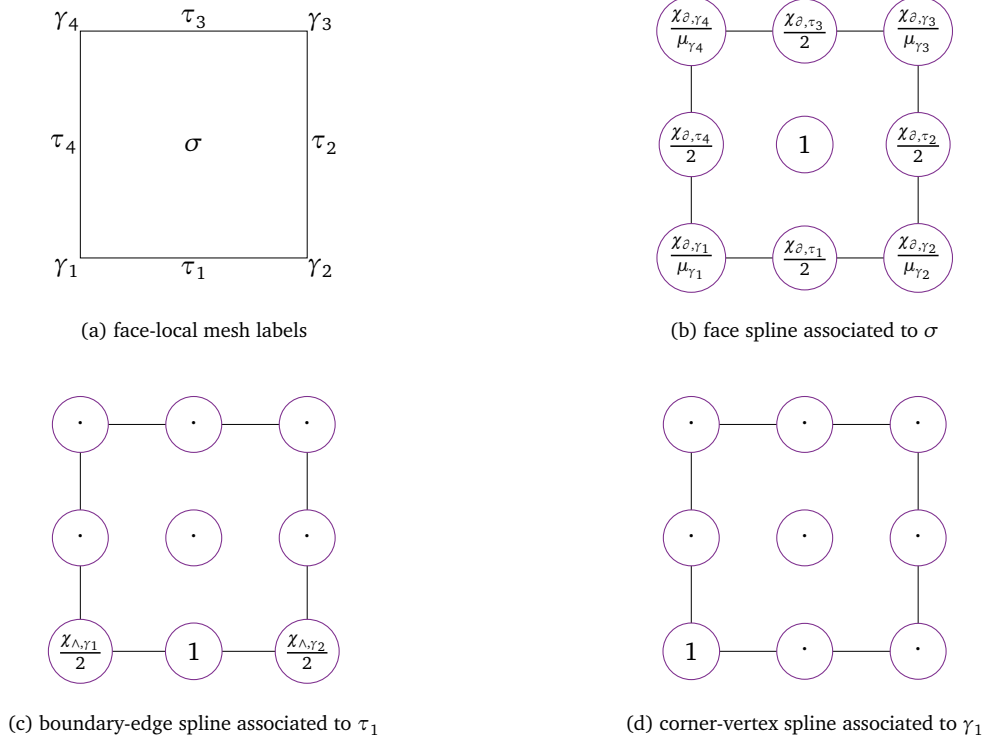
$\gamma_4$ $\tau_3$ $\gamma_3$

$\tau_4$ $\sigma$ $\tau_2$

$\gamma_1$ $\tau_1$ $\gamma_2$

(a) face-local mesh labels

$\frac{\chi_{\partial,\gamma_4}}{\mu_{\gamma_4}}$ $\frac{\chi_{\partial,\tau_3}}{2}$ $\frac{\chi_{\partial,\gamma_3}}{\mu_{\gamma_3}}$

$\frac{\chi_{\partial,\tau_4}}{2}$ 1 $\frac{\chi_{\partial,\tau_2}}{2}$

$\frac{\chi_{\partial,\gamma_1}}{\mu_{\gamma_1}}$ $\frac{\chi_{\partial,\tau_1}}{2}$ $\frac{\chi_{\partial,\gamma_2}}{\mu_{\gamma_2}}$

(b) face spline associated to $\sigma$

$\cdot$ $\cdot$ $\cdot$

$\cdot$ $\cdot$ $\cdot$

$\frac{\chi_{\wedge,\gamma_1}}{2}$ 1 $\frac{\chi_{\wedge,\gamma_2}}{2}$

(c) boundary-edge spline associated to $\tau_1$

$\cdot$ $\cdot$ $\cdot$

$\cdot$ $\cdot$ $\cdot$

1 $\cdot$ $\cdot$

(d) corner-vertex spline associated to $\gamma_1$